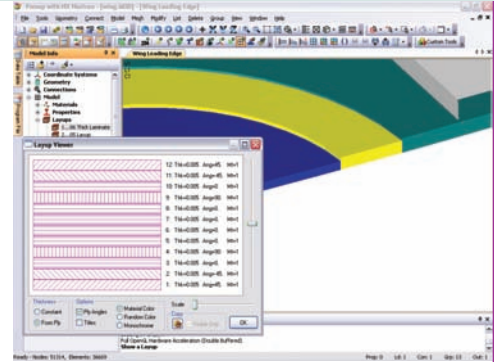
Femap with NX Nastran - [wing.MOD] - [Wing Leading Edge]

File Tools Geometry Connect Model Mesh Modify List Delete Group View Window Help

Custom Tools

Model Info

Wing Leading Edge

Coordinate Systems
Geometry
Connections
Model
Materials
Properties
Layups
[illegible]

Layup Viewer

12: Thk=0.005 Ang=45. Mt=1
11: Thk=0.005 Ang=45. Mt=1
10: Thk=0.005 Ang=0. Mt=1
9: Thk=0.005 Ang=90. Mt=1
8: Thk=0.005 Ang=0. Mt=1
7: Thk=0.005 Ang=0. Mt=1
6: Thk=0.005 Ang=0. Mt=1
5: Thk=0.005 Ang=0. Mt=1
4: Thk=0.005 Ang=90. Mt=1
3: Thk=0.005 Ang=0. Mt=1
2: Thk=0.005 Ang=45. Mt=1
1: Thk=0.005 Ang=45. Mt=1

Thickness
Constant
From Ply

Options
Ply Angles
Titles

Material Color
Random Color
Monochrome

Scale

Copy

OK

Full OpenGL Hardware Acceleration (Double Buffered)
Show a Layup

Ready - Nodes: 5154, Elements: 3669

Prop: 0 Ld: 1 Csn: 1 Sp: 13 Cl: 1